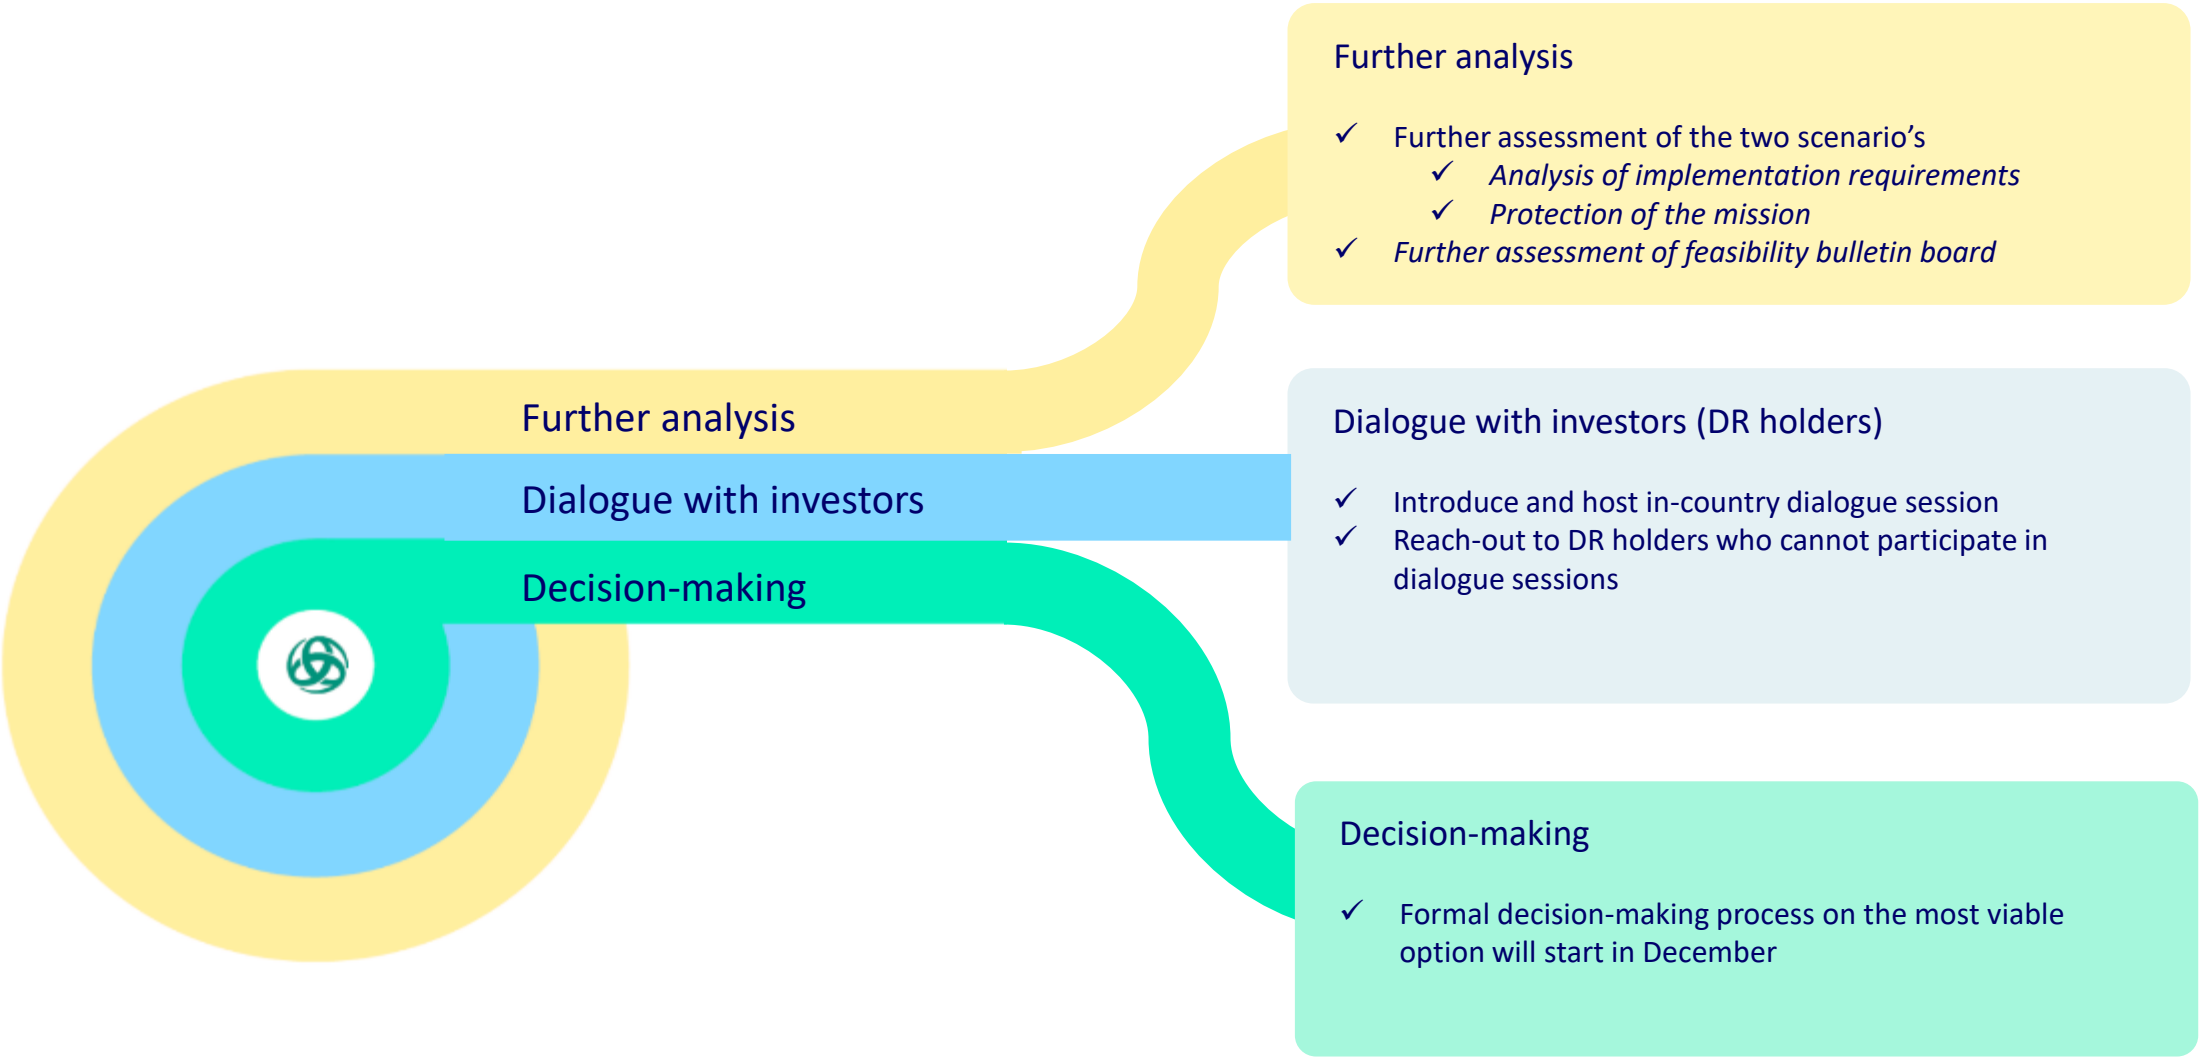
Further analysis

Dialogue with investors

Decision-making

Further analysis

✓ Further assessment of the two scenario’s
✓ *Analysis of implementation requirements*
✓ *Protection of the mission*
✓ *Further assessment of feasibility bulletin board*

Dialogue with investors (DR holders)

✓ Introduce and host in-country dialogue session
✓ Reach-out to DR holders who cannot participate in dialogue sessions

Decision-making

✓ Formal decision-making process on the most viable option will start in December